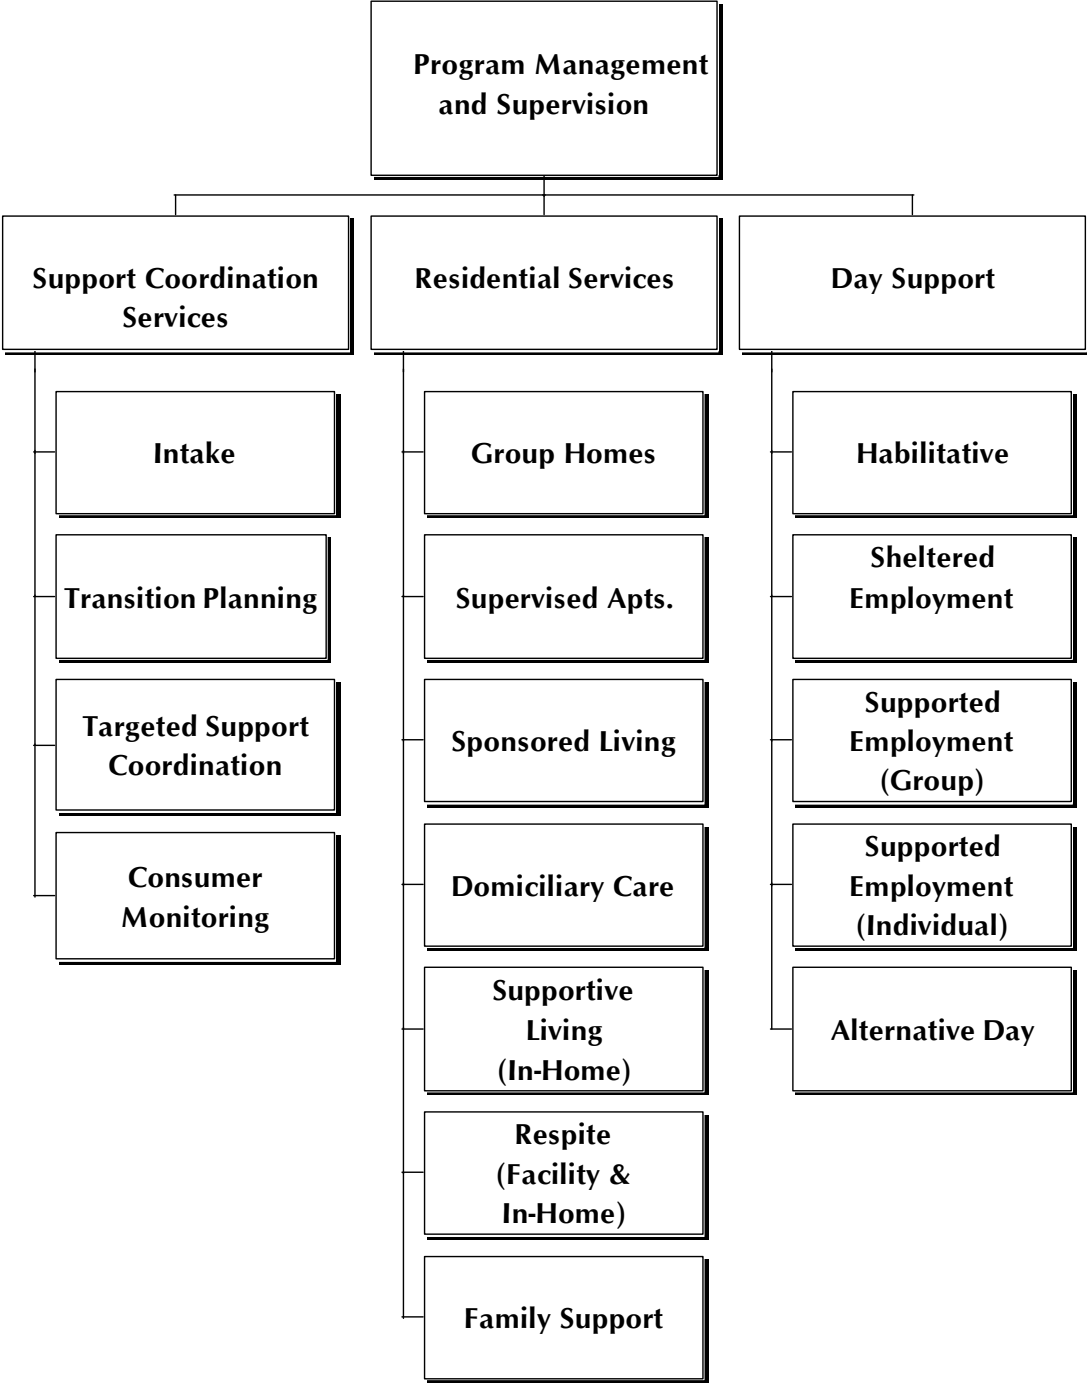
Program Management and Supervision

Support Coordination Services

Intake

Transition Planning

Targeted Support Coordination

Consumer Monitoring

Residential Services

Group Homes

Supervised Apts.

Sponsored Living

Domiciliary Care

Supportive Living (In-Home)

Respite (Facility & In-Home)

Family Support

Day Support

Habilitative

Sheltered Employment

Supported Employment (Group)

Supported Employment (Individual)

Alternative Day